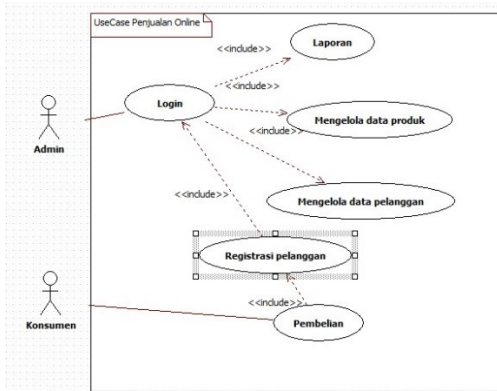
UseCase Penjualan Online

<<include>>

Laporan

<<include>>

Login

Mengelola data produk

<<include>>

Admin

<<include>>

Mengelola data pelanggan

Registrasi pelanggan

<<include>>

Konsumen

Pembelian